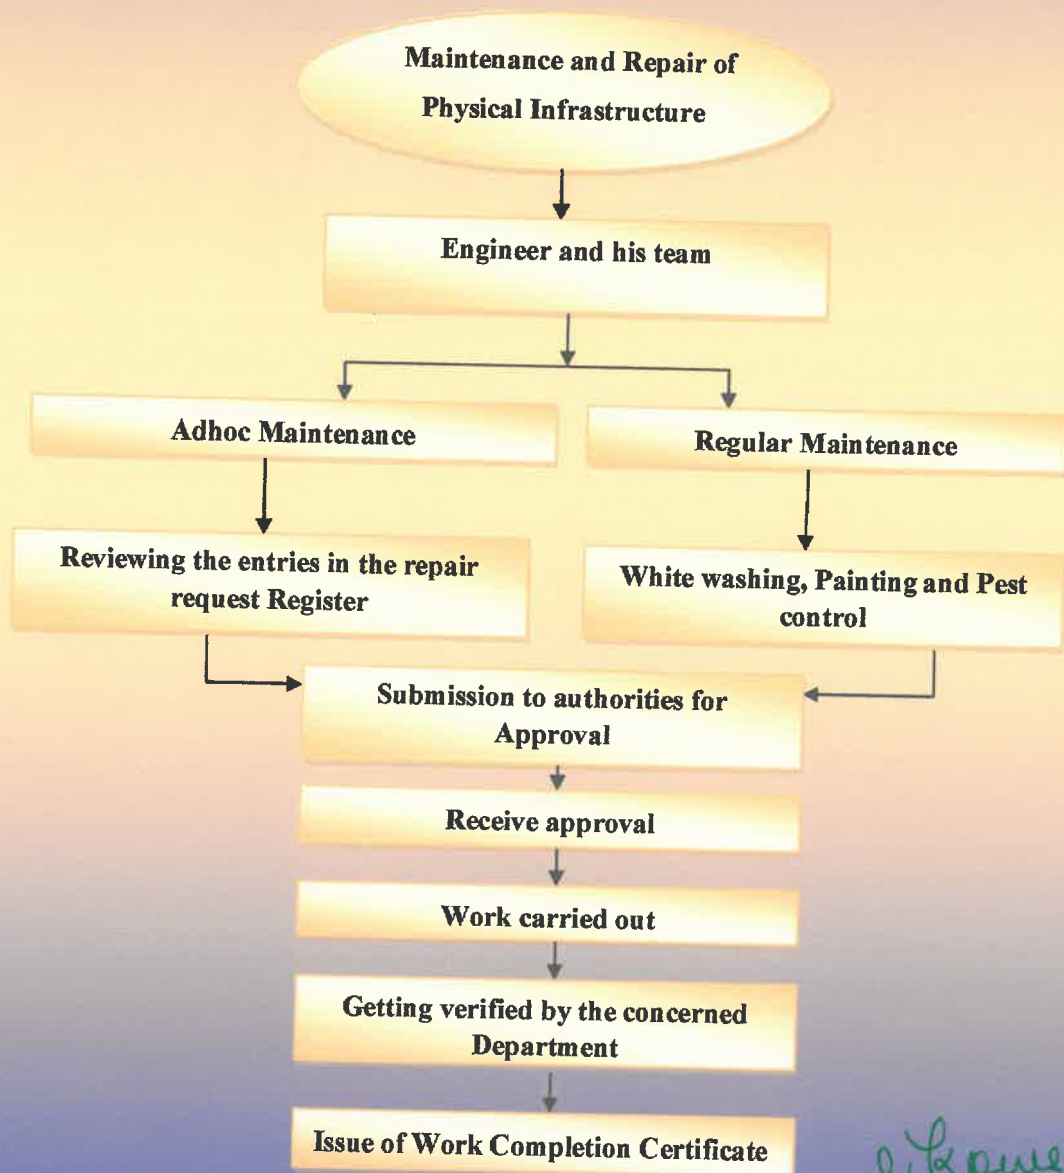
Maintenance and Repair of Physical Infrastructure

Engineer and his team

Adhoc Maintenance

Regular Maintenance

Reviewing the entries in the repair request Register

White washing, Painting and Pest control

Submission to authorities for Approval

Receive approval

Work carried out

Getting verified by the concerned Department

Issue of Work Completion Certificate

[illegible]